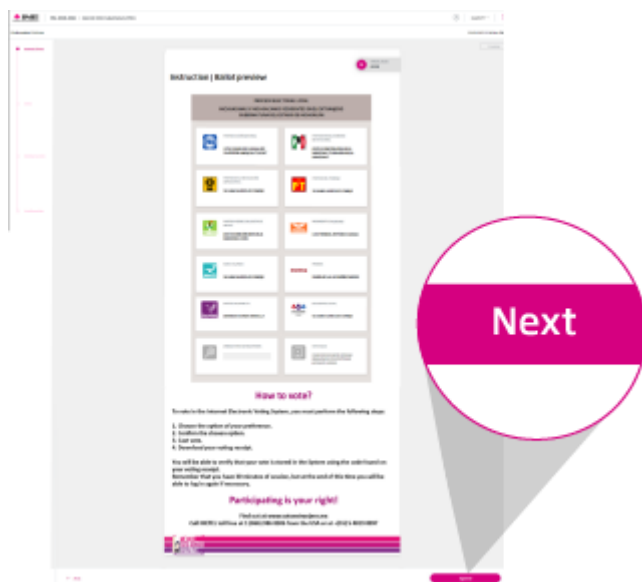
Instruction | Ballot preview

PT

How to vote?

To vote in the Internet Electronic Voting System, you must perform the following steps:

1. Choose the option of your preference.
2. Confirm the chosen option.
3. Cast vote.
4. Download your voting receipt.

You will be able to verify that your vote is stored in the System using the code found on your voting receipt.
Remember that you have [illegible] minutes of session, but at the end of this time you will be able to log in again if necessary.

Participating is your right!

Find out at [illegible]
Call INETEL toll free at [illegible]

Next